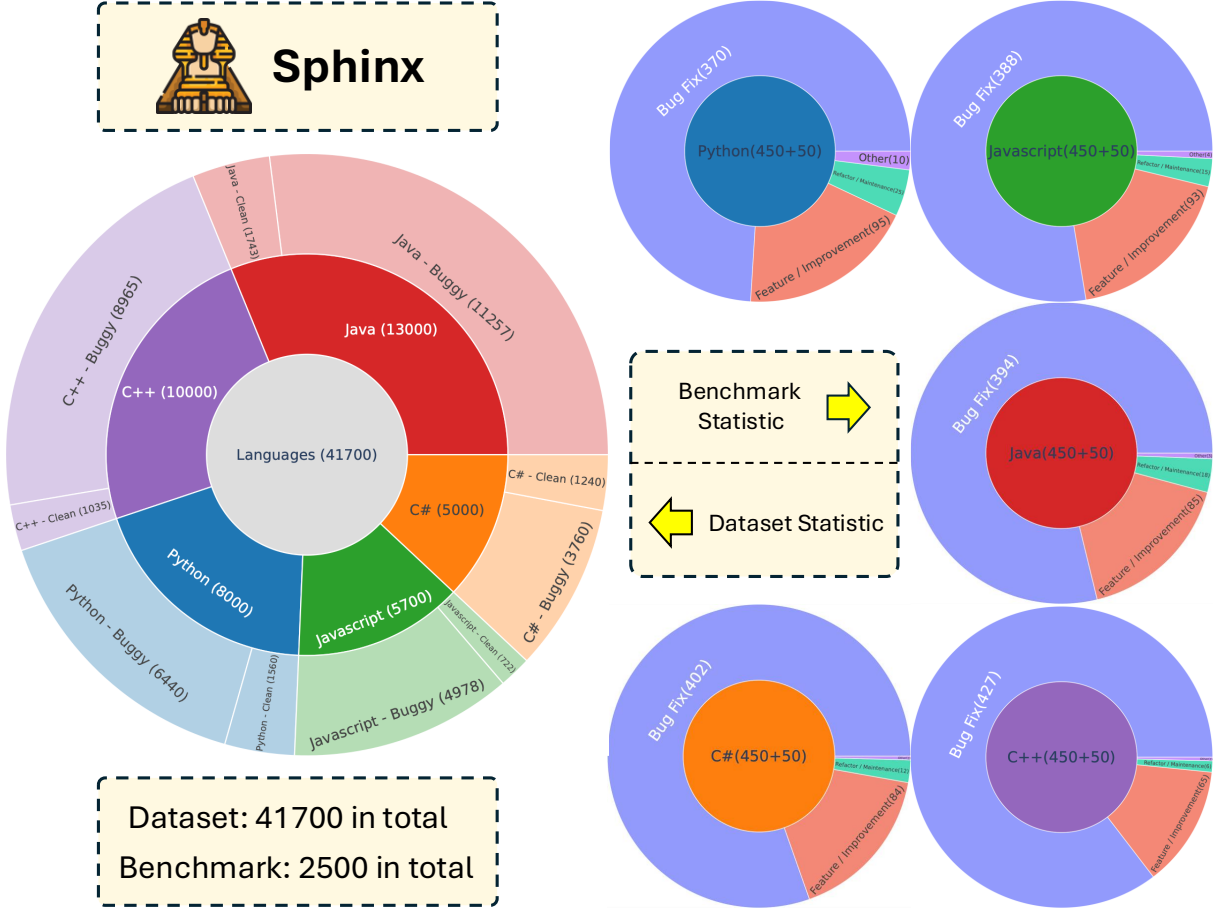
Sphinx

Languages (41700)
Java (13000)
Java - Buggy (11257)
Java - Clean (1743)
C++ (10000)
C++ - Buggy (8965)
C++ - Clean (1035)
Python (8000)
Python - Buggy (6440)
Python - Clean (1560)
Javascript (5700)
Javascript - Buggy (4978)
Javascript - Clean (722)
C# (5000)
C# - Buggy (3760)
C# - Clean (1240)

Dataset: 41700 in total
Benchmark: 2500 in total

Python(450+50)
Bug Fix(370)
Other(10)
Refactor / Maintenance(25)
Feature / Improvement(95)

Javascript(450+50)
Bug Fix(388)
Other(4)
Refactor / Maintenance(15)
Feature / Improvement(93)

Benchmark Statistic

Dataset Statistic

Java(450+50)
Bug Fix(394)
Other(3)
Refactor / Maintenance(18)
Feature / Improvement(85)

C#(450+50)
Bug Fix(402)
Refactor / Maintenance(12)
Feature / Improvement(84)

C++(450+50)
Bug Fix(427)
Refactor / Maintenance(6)
Feature / Improvement(65)